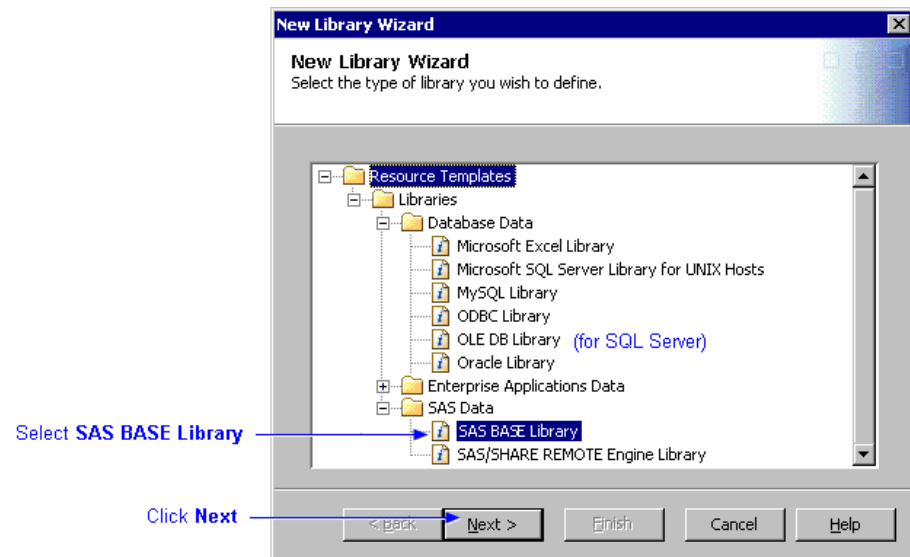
New Library Wizard

New Library Wizard
Select the type of library you wish to define.

Resource Templates
Libraries
Database Data
Microsoft Excel Library
Microsoft SQL Server Library for UNIX Hosts
MySQL Library
ODBC Library
OLE DB Library (for SQL Server)
Oracle Library
Enterprise Applications Data
SAS Data
SAS BASE Library
SAS/SHARE REMOTE Engine Library

Select **SAS BASE Library**

Click **Next**

< Back
Next >
Finish
Cancel
Help